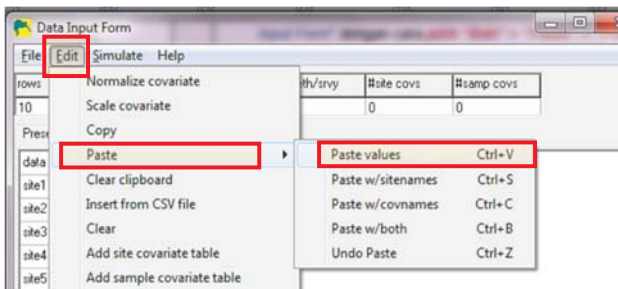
Data Input Form

File Edit Simulate Help

rows
10

Prese

data
site1
site2
site3
site4
site5

th/srvy

#site covs
0

#samp covs
0

Normalize covariate
Scale covariate
Copy
Paste
Clear clipboard
Insert from CSV file
Clear
Add site covariate table
Add sample covariate table

Paste values Ctrl+V
Paste w/sitenames Ctrl+S
Paste w/covnames Ctrl+C
Paste w/both Ctrl+B
Undo Paste Ctrl+Z